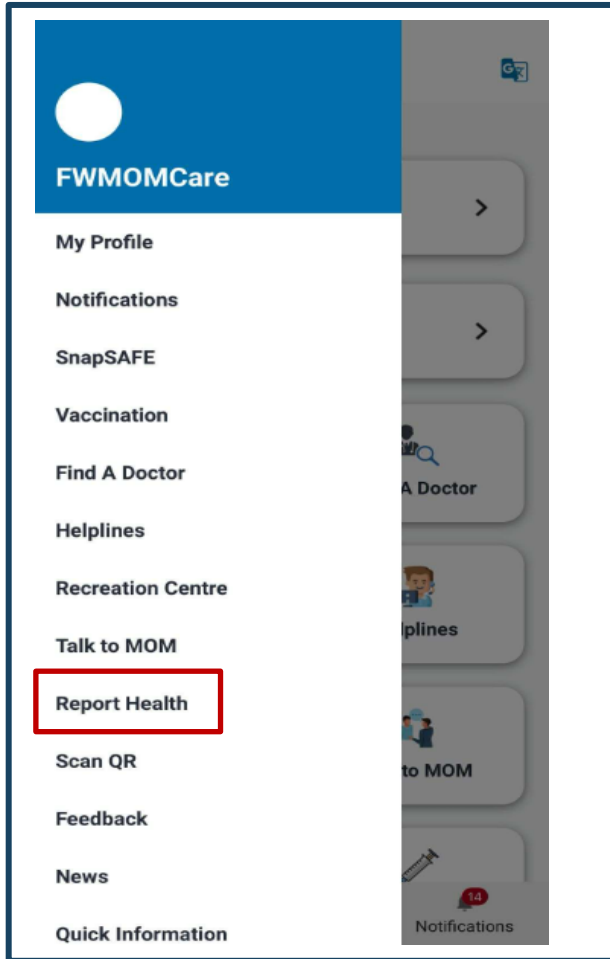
FWMOMCare

My Profile

Notifications

SnapSAFE

Vaccination

Find A Doctor

Helplines

Recreation Centre

Talk to MOM

Report Health

Scan QR

Feedback

News

Quick Information

A Doctor

lplines

to MOM

14

Notifications